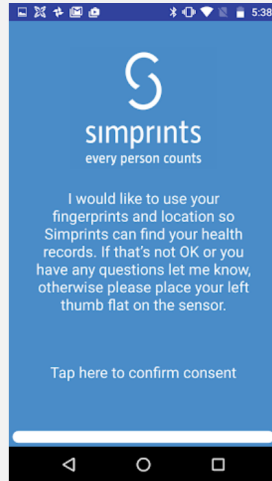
5:38

simprints
every person counts

I would like to use your fingerprints and location so Simprints can find your health records. If that's not OK or you have any questions let me know, otherwise please place your left thumb flat on the sensor.

Tap here to confirm consent